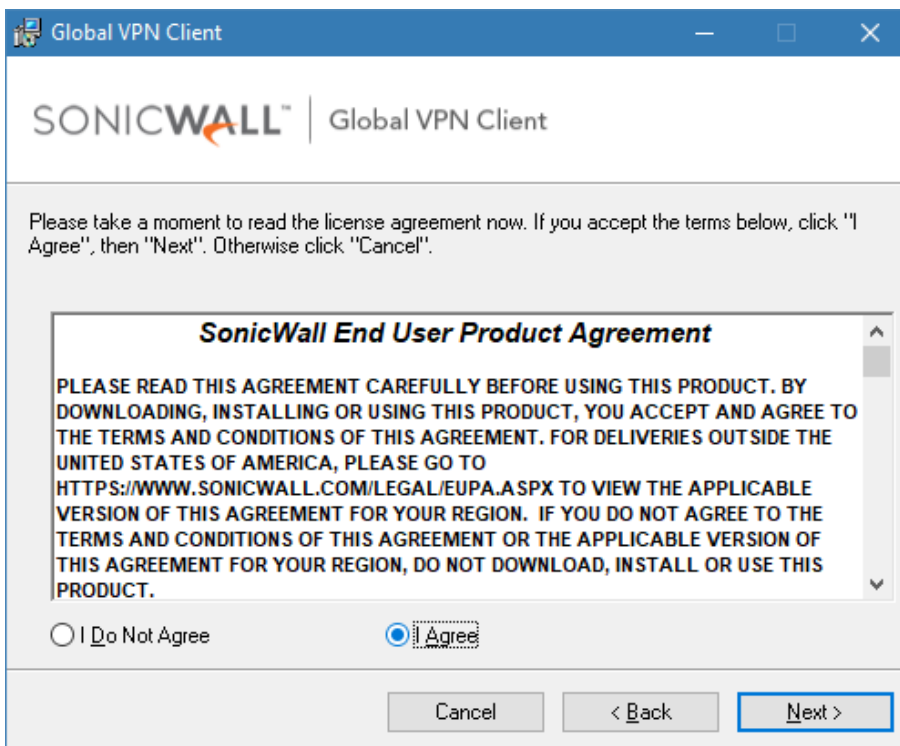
Global VPN Client

SONICWALL™ | Global VPN Client

Please take a moment to read the license agreement now. If you accept the terms below, click "I Agree", then "Next". Otherwise click "Cancel".

SonicWall End User Product Agreement

PLEASE READ THIS AGREEMENT CAREFULLY BEFORE USING THIS PRODUCT. BY DOWNLOADING, INSTALLING OR USING THIS PRODUCT, YOU ACCEPT AND AGREE TO THE TERMS AND CONDITIONS OF THIS AGREEMENT. FOR DELIVERIES OUTSIDE THE UNITED STATES OF AMERICA, PLEASE GO TO HTTPS://WWW.SONICWALL.COM/LEGAL/EUPA.ASPX TO VIEW THE APPLICABLE VERSION OF THIS AGREEMENT FOR YOUR REGION. IF YOU DO NOT AGREE TO THE TERMS AND CONDITIONS OF THIS AGREEMENT OR THE APPLICABLE VERSION OF THIS AGREEMENT FOR YOUR REGION, DO NOT DOWNLOAD, INSTALL OR USE THIS PRODUCT.

I Do Not Agree
I Agree

Cancel
< Back
Next >